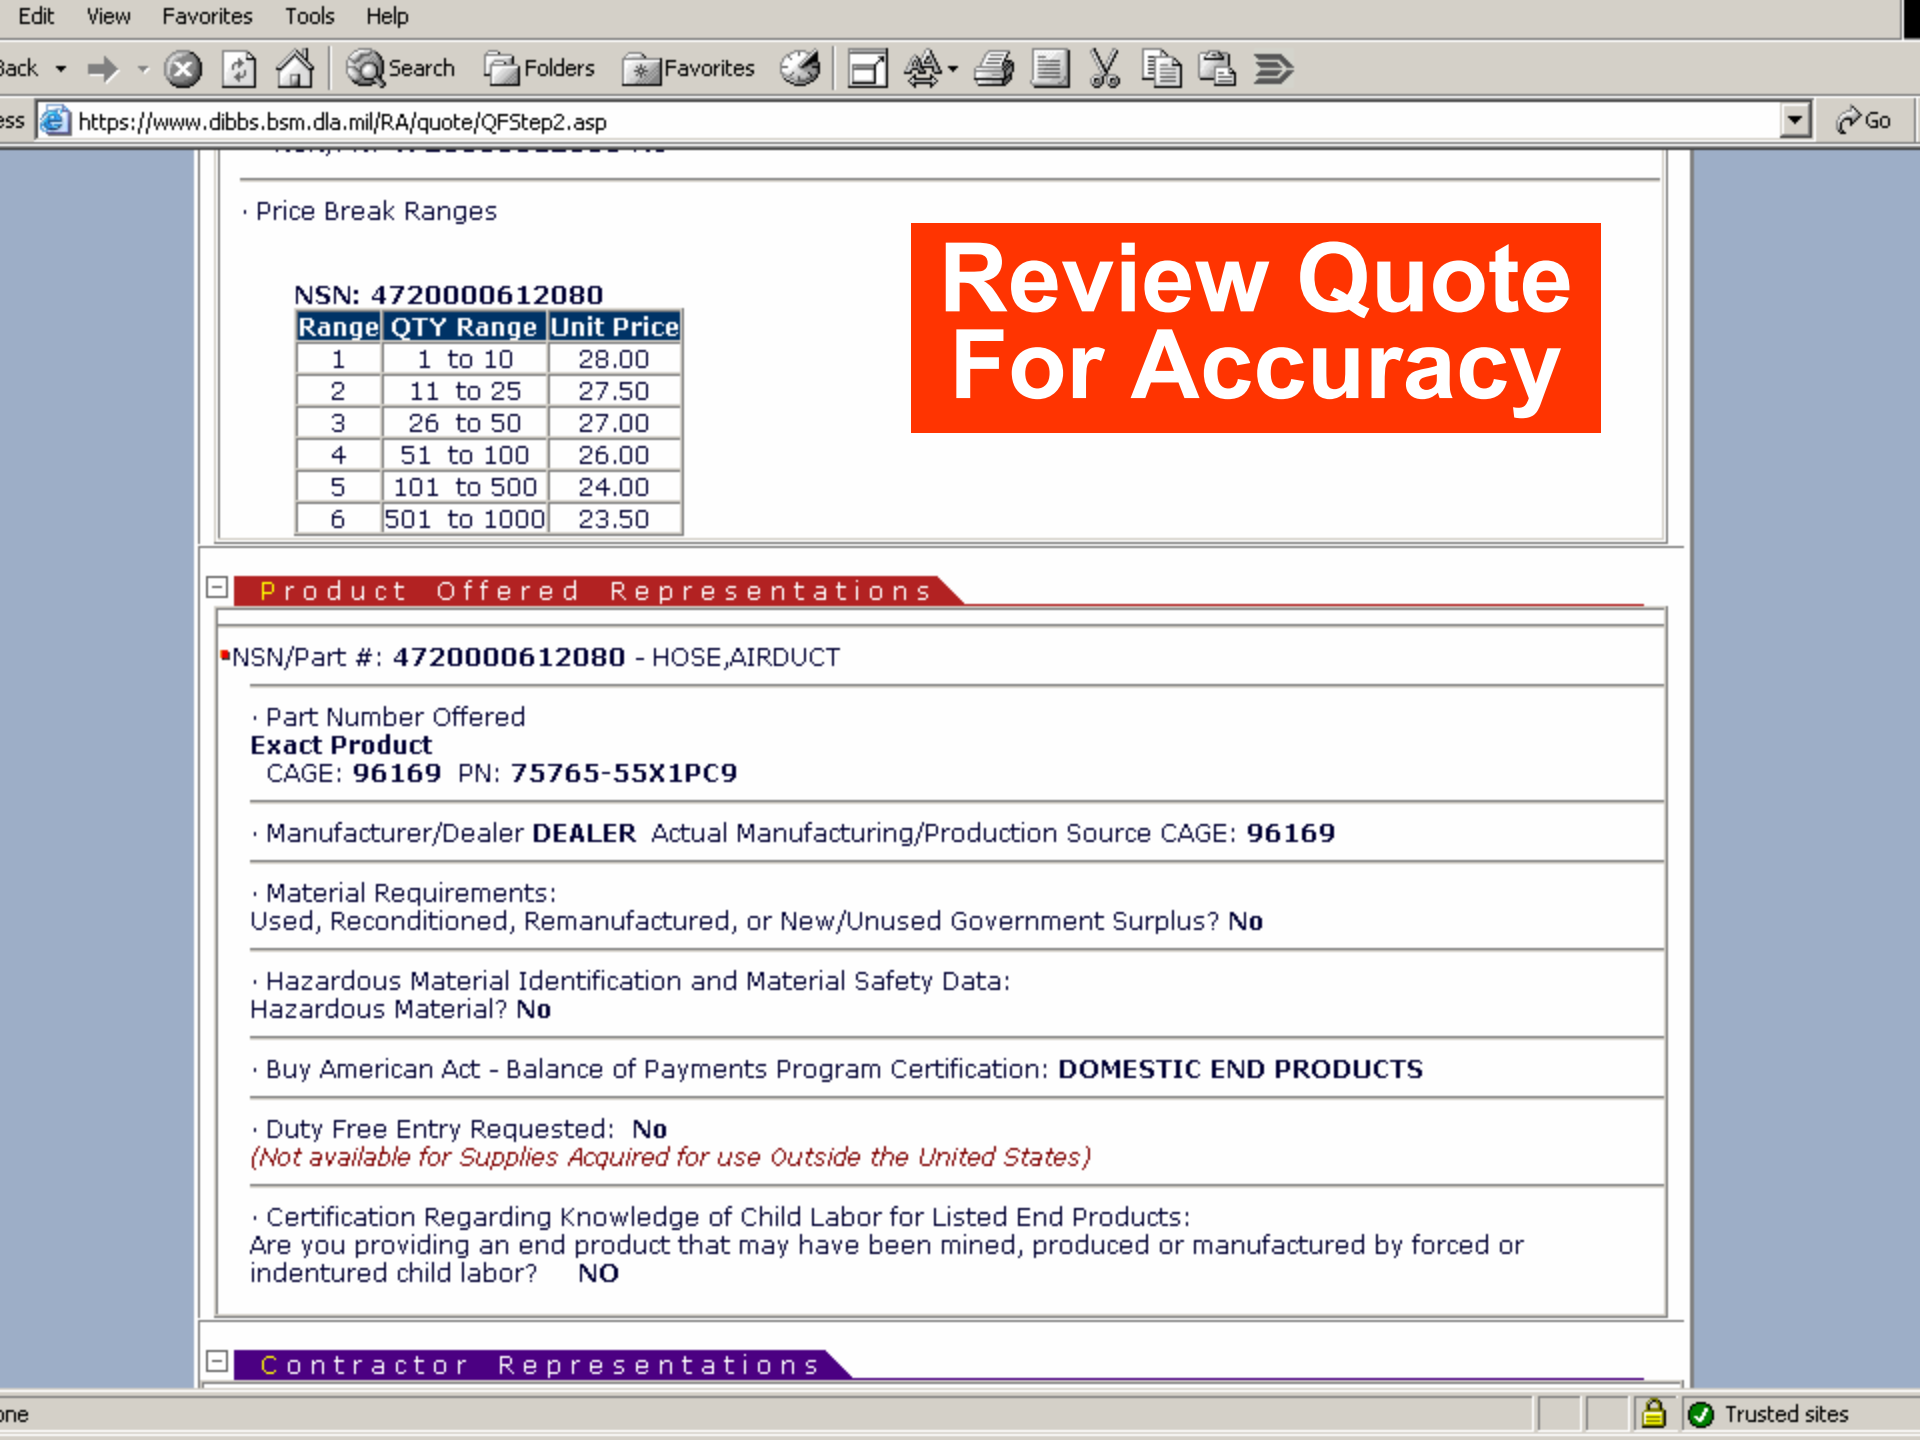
Edit View Favorites Tools Help

Back Search Folders Favorites

ess https://www.dibbs.bsm.dla.mil/RA/quote/QFStep2.asp Go

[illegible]

· Price Break Ranges

NSN: 4720000612080

| Range | QTY Range | Unit Price |
|---|---|---|
| 1 | 1 to 10 | 28.00 |
| 2 | 11 to 25 | 27.50 |
| 3 | 26 to 50 | 27.00 |
| 4 | 51 to 100 | 26.00 |
| 5 | 101 to 500 | 24.00 |
| 6 | 501 to 1000 | 23.50 |

Review Quote For Accuracy

Product Offered Representations

NSN/Part #: 4720000612080 - HOSE,AIRDUCT

· Part Number Offered
Exact Product
CAGE: 96169 PN: 75765-55X1PC9

· Manufacturer/Dealer DEALER Actual Manufacturing/Production Source CAGE: 96169

· Material Requirements:
Used, Reconditioned, Remanufactured, or New/Unused Government Surplus? No

· Hazardous Material Identification and Material Safety Data:
Hazardous Material? No

· Buy American Act - Balance of Payments Program Certification: DOMESTIC END PRODUCTS

· Duty Free Entry Requested: No
(Not available for Supplies Acquired for use Outside the United States)

· Certification Regarding Knowledge of Child Labor for Listed End Products:
Are you providing an end product that may have been mined, produced or manufactured by forced or indentured child labor? NO

Contractor Representations

one Trusted sites